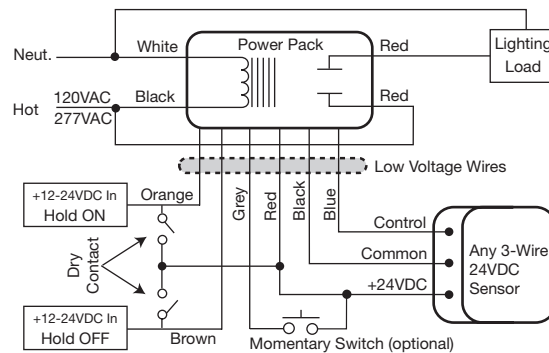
Neut.
White
Power Pack
Red
Lighting Load
Hot
120VAC
277VAC
Black
Red
Low Voltage Wires
+12-24VDC In
Hold ON
Orange
Grey
Red
Black
Blue
Dry Contact
Control
Common
+24VDC
Any 3-Wire 24VDC Sensor
+12-24VDC In
Hold OFF
Brown
Momentary Switch (optional)